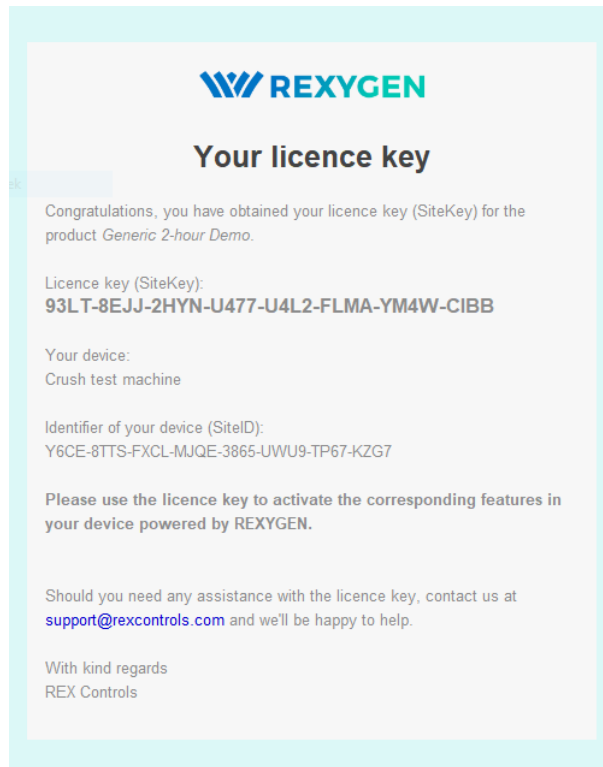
REXYGEN

Your licence key

ek

Congratulations, you have obtained your licence key (SiteKey) for the product Generic 2-hour Demo.

Licence key (SiteKey):
93LT-8EJJ-2HYN-U477-U4L2-FLMA-YM4W-CIBB

Your device:
Crush test machine

Identifier of your device (SiteID):
Y6CE-8TTS-FXCL-MJQE-3865-UWU9-TP67-KZG7

Please use the licence key to activate the corresponding features in your device powered by REXYGEN.

Should you need any assistance with the licence key, contact us at support@rexcontrols.com and we'll be happy to help.

With kind regards
REX Controls